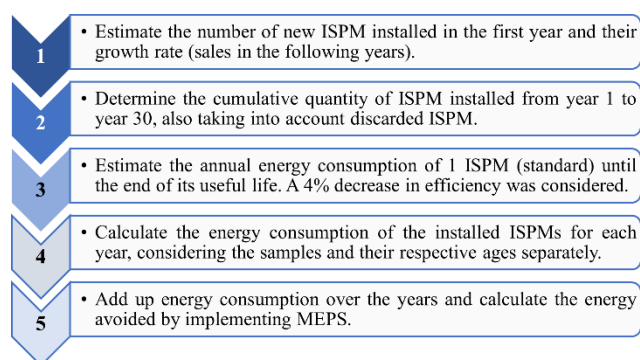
1
• Estimate the number of new ISPM installed in the first year and their growth rate (sales in the following years).

2
• Determine the cumulative quantity of ISPM installed from year 1 to year 30, also taking into account discarded ISPM.

3
• Estimate the annual energy consumption of 1 ISPM (standard) until the end of its useful life. A 4% decrease in efficiency was considered.

4
• Calculate the energy consumption of the installed ISPMs for each year, considering the samples and their respective ages separately.

5
• Add up energy consumption over the years and calculate the energy avoided by implementing MEPS.